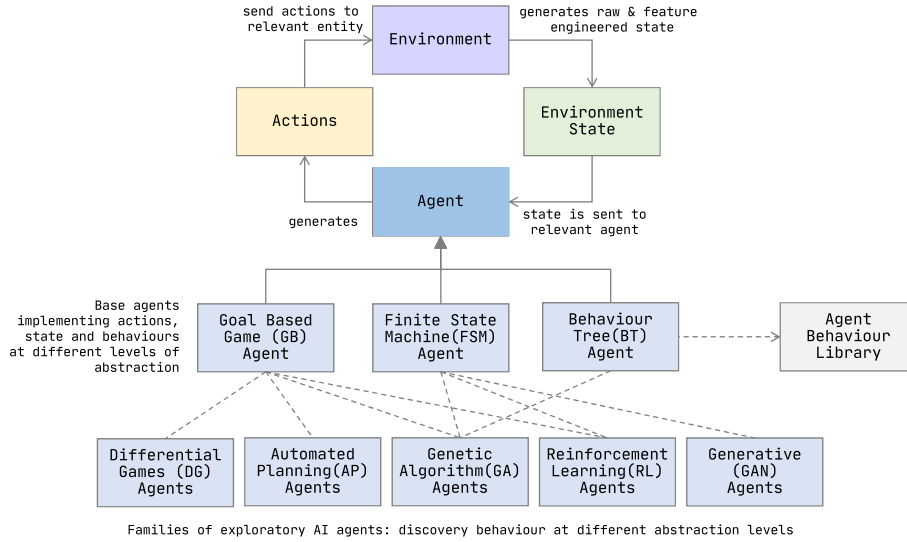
send actions to relevant entity

Environment

generates raw & feature engineered state

Actions

Environment State

Agent

generates

state is sent to relevant agent

Base agents implementing actions, state and behaviours at different levels of abstraction

Goal Based Game (GB) Agent

Finite State Machine(FSM) Agent

Behaviour Tree(BT) Agent

Agent Behaviour Library

Differential Games (DG) Agents

Automated Planning(AP) Agents

Genetic Algorithm(GA) Agents

Reinforcement Learning(RL) Agents

Generative (GAN) Agents

Families of exploratory AI agents: discovery behaviour at different abstraction levels